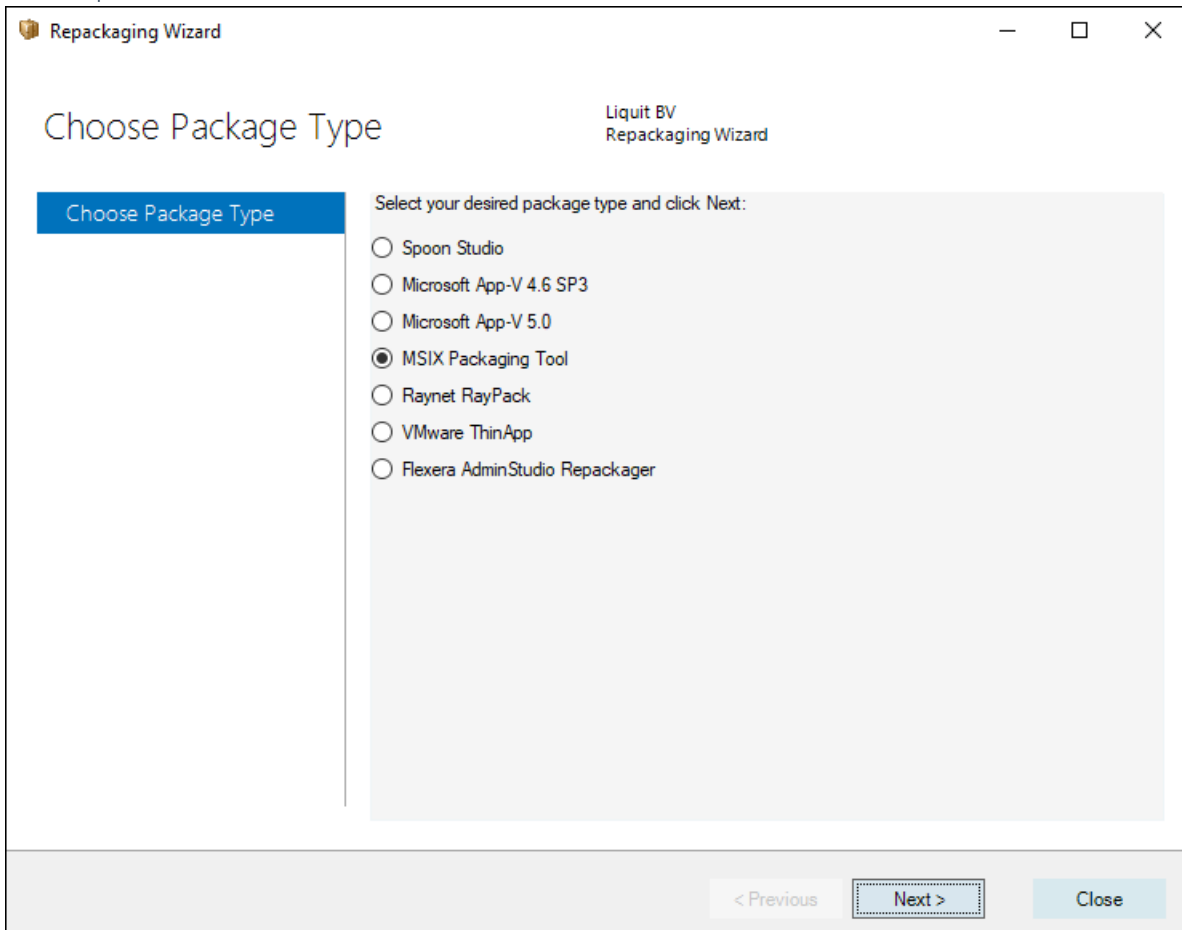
Repackaging Wizard

Choose Package Type

Liquit BV
Repackaging Wizard

Choose Package Type

Select your desired package type and click Next:

Spoon Studio
Microsoft App-V 4.6 SP3
Microsoft App-V 5.0
MSIX Packaging Tool
Raynet RayPack
VMware ThinApp
Flexera AdminStudio Repackager

< Previous
Next >
Close